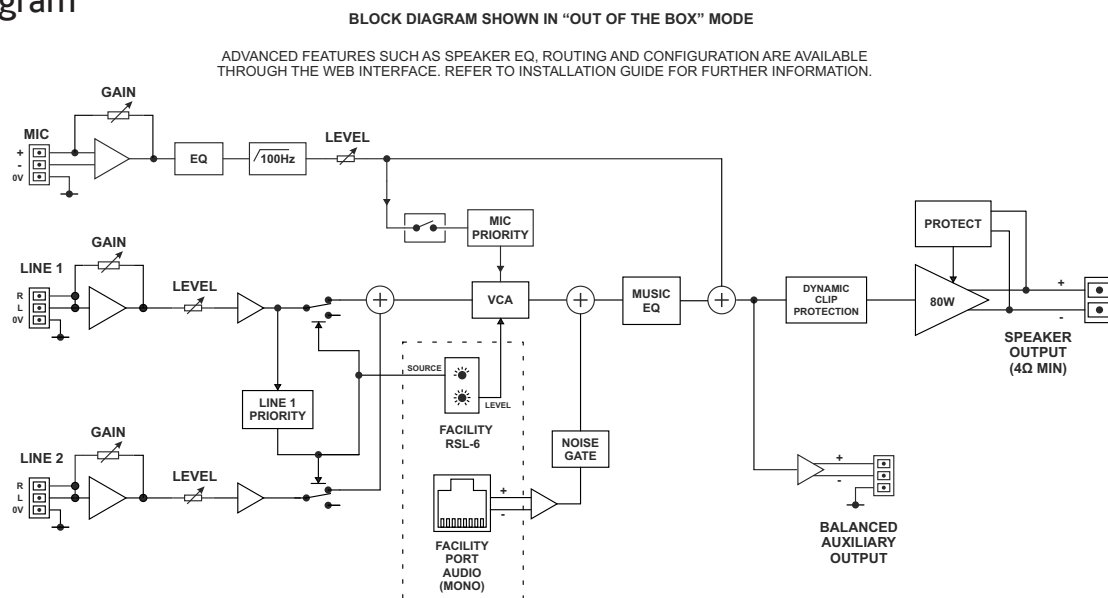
gram

BLOCK DIAGRAM SHOWN IN "OUT OF THE BOX" MODE

ADVANCED FEATURES SUCH AS SPEAKER EQ, ROUTING AND CONFIGURATION ARE AVAILABLE THROUGH THE WEB INTERFACE. REFER TO INSTALLATION GUIDE FOR FURTHER INFORMATION.

GAIN
MIC
+
-
0V
EQ
100Hz
LEVEL
MIC PRIORITY
PROTECT
GAIN
LINE 1
R
L
0V
LEVEL
VCA
MUSIC EQ
DYNAMIC CLIP PROTECTION
80W
+
-
SPEAKER OUTPUT (4Ω MIN)
SOURCE
LEVEL
LINE 1 PRIORITY
FACILITY RSL-6
GAIN
LINE 2
R
L
0V
LEVEL
NOISE GATE
+
-
+
-
BALANCED AUXILIARY OUTPUT
FACILITY PORT AUDIO (MONO)